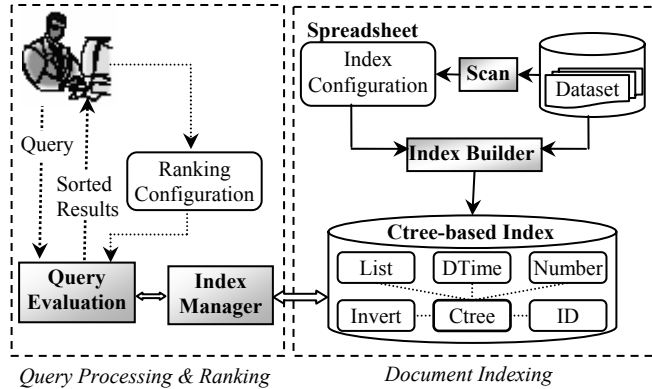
Query

Sorted Results

Ranking Configuration

Query Evaluation

Index Manager

Query Processing & Ranking

Spreadsheet

Index Configuration

Scan

Dataset

Index Builder

Ctree-based Index

List

DTime

Number

Invert

Ctree

ID

Document Indexing